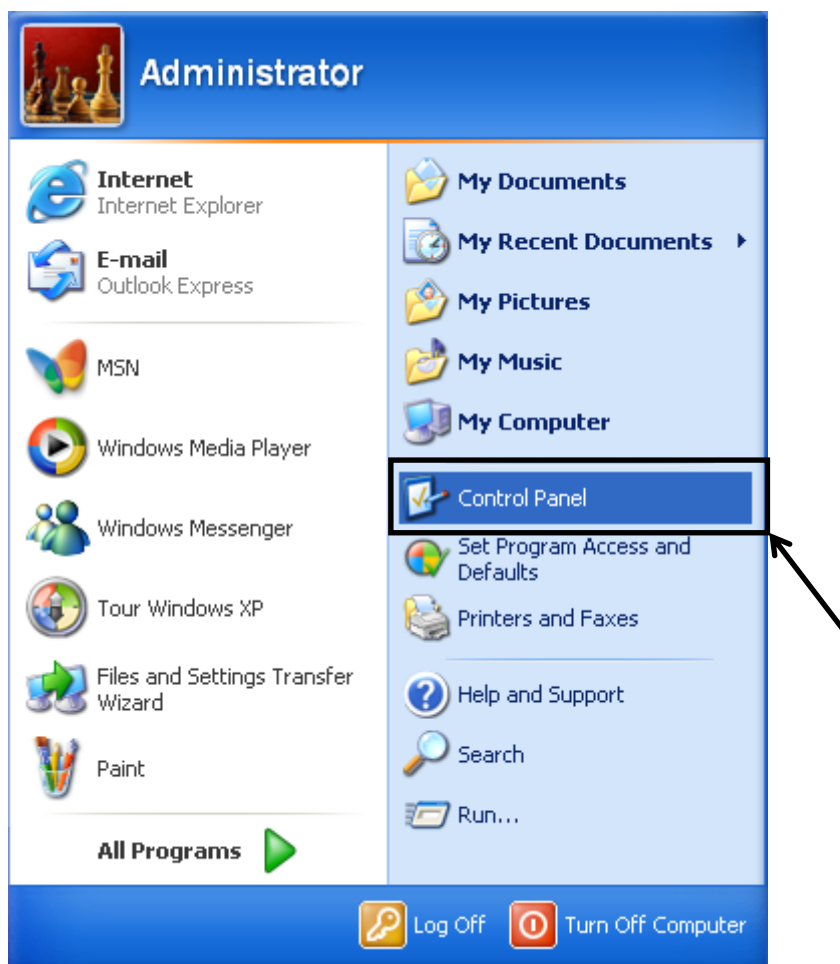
Administrator

Internet
Internet Explorer

E-mail
Outlook Express

MSN

Windows Media Player

Windows Messenger

Tour Windows XP

Files and Settings Transfer Wizard

Paint

All Programs

My Documents

My Recent Documents

My Pictures

My Music

My Computer

Control Panel

Set Program Access and Defaults

Printers and Faxes

Help and Support

Search

Run...

Log Off

Turn Off Computer